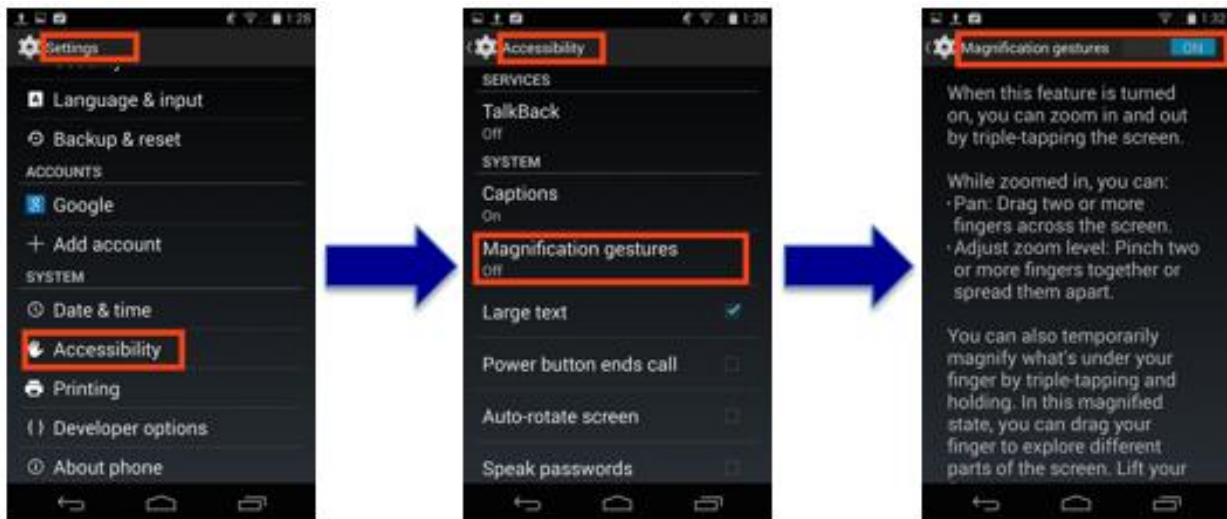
1:28

Settings

Language & input

Backup & reset

ACCOUNTS

Google

+ Add account

SYSTEM

Date & time

Accessibility

Printing

{ } Developer options

About phone

1:28

Accessibility

SERVICES

TalkBack
Off

SYSTEM

Captions
On

Magnification gestures
Off

Large text

Power button ends call

Auto-rotate screen

Speak passwords

1:32

Magnification gestures ON

When this feature is turned on, you can zoom in and out by triple-tapping the screen.

While zoomed in, you can:
· Pan: Drag two or more fingers across the screen.
· Adjust zoom level: Pinch two or more fingers together or spread them apart.

You can also temporarily magnify what's under your finger by triple-tapping and holding. In this magnified state, you can drag your finger to explore different parts of the screen. Lift your